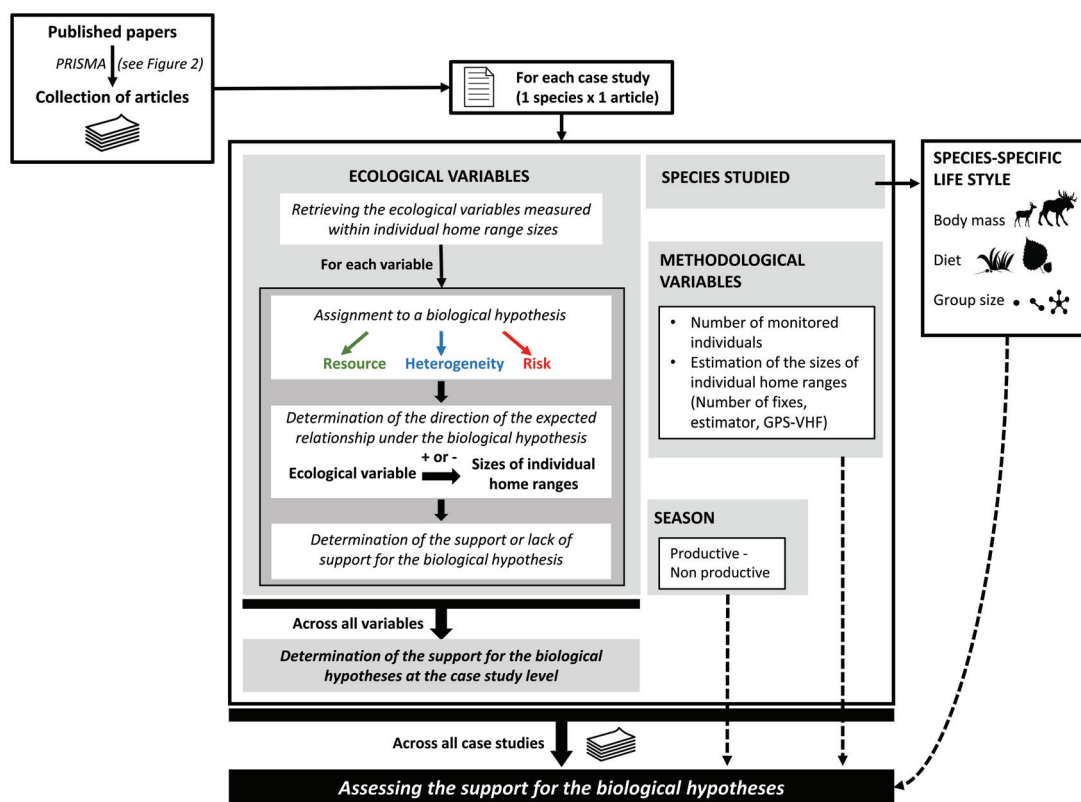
Published papers

PRISMA (see Figure 2)

Collection of articles

For each case study (1 species x 1 article)

ECOLOGICAL VARIABLES

Retrieving the ecological variables measured within individual home range sizes

For each variable

Assignment to a biological hypothesis

Resource Heterogeneity Risk

Determination of the direction of the expected relationship under the biological hypothesis

Ecological variable + or - Sizes of individual home ranges

Determination of the support or lack of support for the biological hypothesis

Across all variables

Determination of the support for the biological hypotheses at the case study level

SPECIES STUDIED

METHODOLOGICAL VARIABLES

- Number of monitored individuals
- Estimation of the sizes of individual home ranges (Number of fixes, estimator, GPS-VHF)

SEASON

Productive - Non productive

SPECIES-SPECIFIC LIFE STYLE

Body mass

Diet

Group size

Across all case studies

Assessing the support for the biological hypotheses